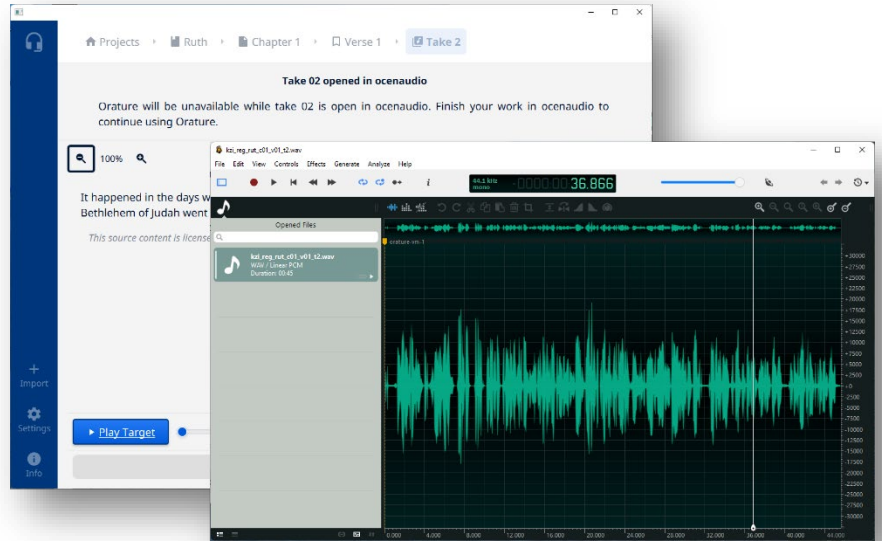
Projects › Ruth › Chapter 1 › Verse 1 › Take 2

Take 02 opened in ocenaudio

Orature will be unavailable while take 02 is open in ocenaudio. Finish your work in ocenaudio to continue using Orature.

100%

It happened in the days w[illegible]
Bethlehem of Judah went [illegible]

This source content is license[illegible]

Import

Settings

Info

Play Target

kzi_reg_rut_c01_v01_t2.wav

File Edit View Controls Effects Generate Analyze Help

44.1 kHz mono

36.866

Opened Files

kzi_reg_rut_c01_v01_t2.wav
WAV / Linear PCM
Duration: 00:45

orature-vm-1

+30000
+27500
+25000
+22500
+20000
+17500
+15000
+12500
+10000
+7500
+5000
+2500
0
-2500
-5000
-7500
-10000
-12500
-15000
-17500
-20000
-22500
-25000
-27500
-30000

0.000 4.000 8.000 12.000 16.000 20.000 24.000 28.000 32.000 36.000 40.000 44.000